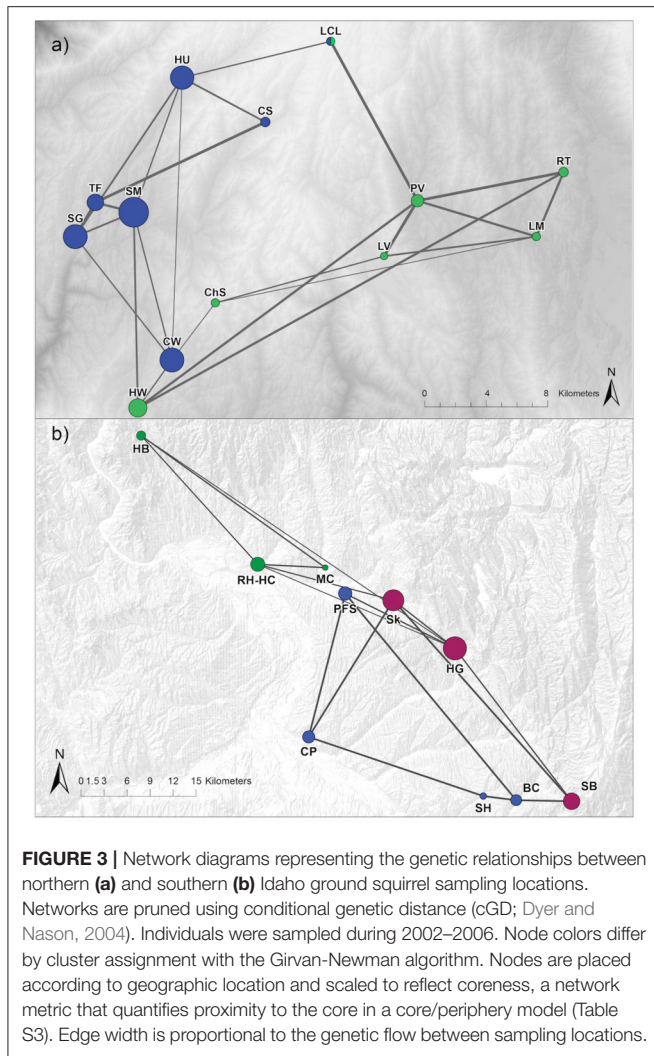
a)

LCL
HU
CS
TF
SM
SG
RT
PV
LM
LV
ChS
CW
HW

0 4 8 Kilometers
N

b)

HB
RH-HC
MC
PFS
Sk
HG
CP
SH
BC
SB

N
0 1.5 3 6 9 12 15 Kilometers

**FIGURE 3 |** Network diagrams representing the genetic relationships between northern **(a)** and southern **(b)** Idaho ground squirrel sampling locations. Networks are pruned using conditional genetic distance (cGD; Dyer and Nason, 2004). Individuals were sampled during 2002–2006. Node colors differ by cluster assignment with the Girvan-Newman algorithm. Nodes are placed according to geographic location and scaled to reflect coreness, a network metric that quantifies proximity to the core in a core/periphery model (Table S3). Edge width is proportional to the genetic flow between sampling locations.